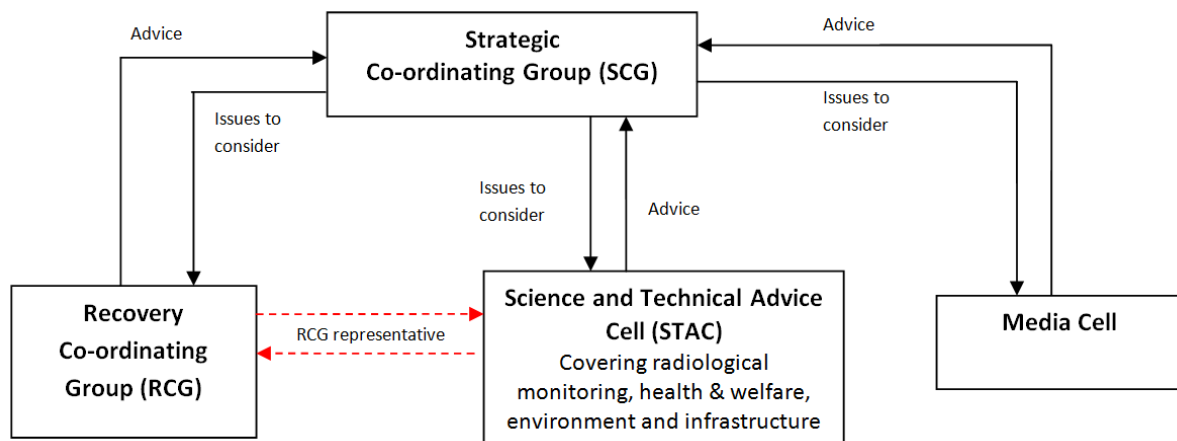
Advice

Strategic Co-ordinating Group (SCG)

Advice

Issues to consider

Issues to consider

Issues to consider

Advice

Recovery Co-ordinating Group (RCG)

RCG representative

Science and Technical Advice Cell (STAC)
Covering radiological monitoring, health & welfare, environment and infrastructure

Media Cell